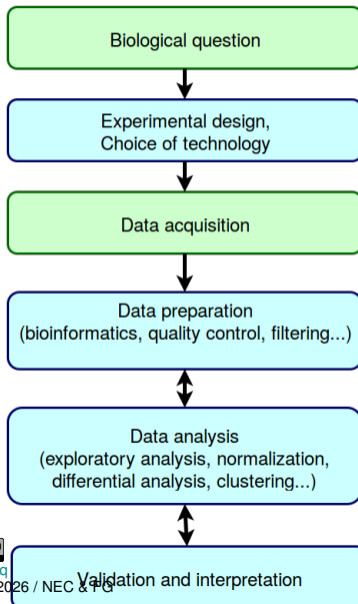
Biological question

Experimental design,
Choice of technology

Data acquisition

Data preparation
(bioinformatics, quality control, filtering...)

Data analysis
(exploratory analysis, normalization,
differential analysis, clustering...)

Validation and interpretation

2026 / NEC & PG